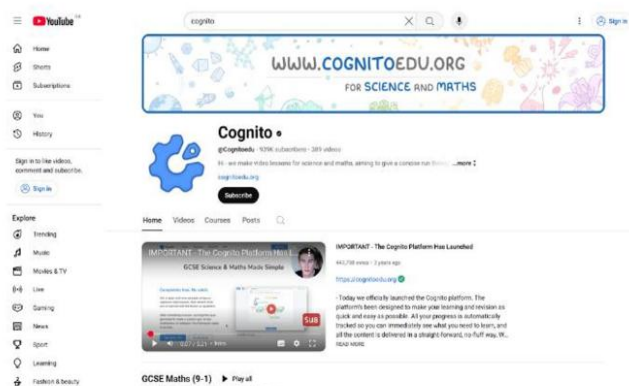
YouTube GB

cognito

Sign in

Home

Shorts

Subscriptions

You

History

Sign in to like videos, comment and subscribe.

Sign in

Explore

Trending

Music

Movies & TV

Live

Gaming

News

Sport

Learning

Fashion & beauty

WWW.COGNITOEDU.ORG

FOR SCIENCE AND MATHS

Cognito

@Cognitoedu · 929K subscribers · 289 videos

Hi - we make video lessons for science and maths, aiming to give a concise run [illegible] ...more

cognitoedu.org

Subscribe

Home Videos Courses Posts

IMPORTANT - The Cognito Platform Has L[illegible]

GCSE Science & Maths Made Simple

Sub

0:07 / 5:21

IMPORTANT - The Cognito Platform Has Launched

443,798 views · 3 years ago

https://cognitoedu.org

- Today we officially launched the Cognito platform. The platform's been designed to make your learning and revision as quick and easy as possible. All your progress is automatically tracked so you can immediately see what you need to learn, and all the content is delivered in a straight-forward, no-fluff way. W...

READ MORE

GCSE Maths (9-1) ▶ Play all